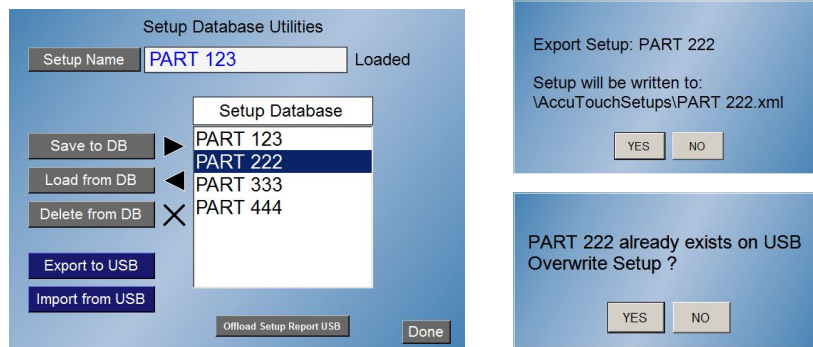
Setup Database Utilities

Setup Name PART 123 Loaded

Setup Database

Save to DB
Load from DB
Delete from DB

PART 123
PART 222
PART 333
PART 444

Export to USB
Import from USB

Offload Setup Report USB

Done

Export Setup: PART 222

Setup will be written to:
\AccuTouchSetups\PART 222.xml

YES NO

PART 222 already exists on USB
Overwrite Setup ?

YES NO